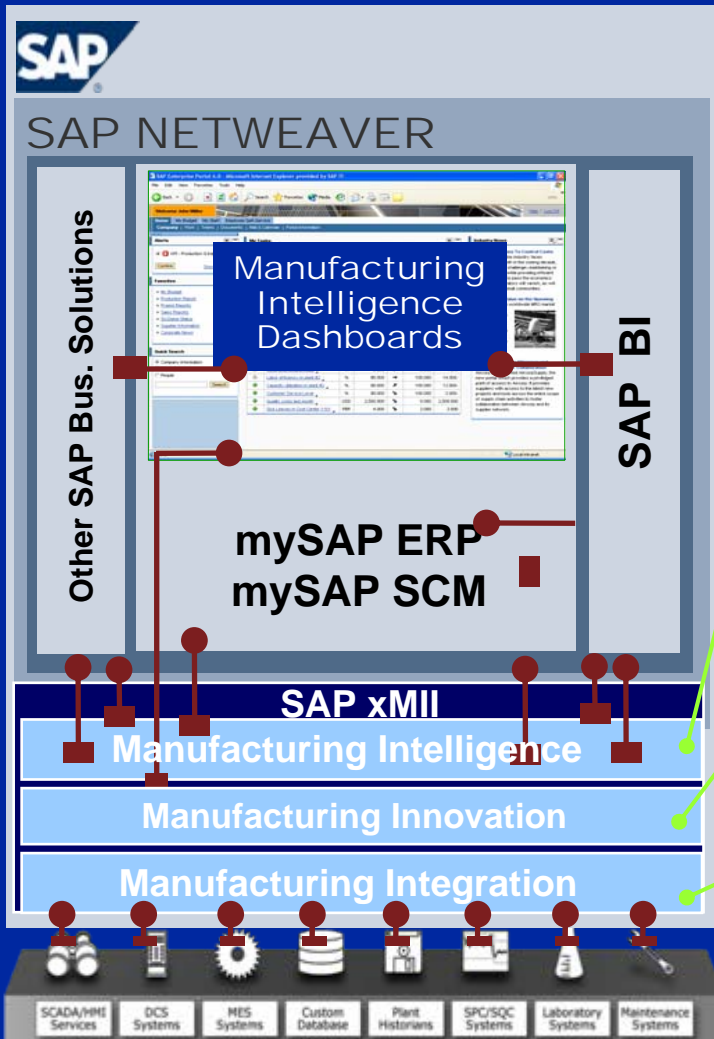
SAP

SAP NETWEAVER

Other SAP Bus. Solutions

Manufacturing Intelligence Dashboards

SAP BI

mySAP ERP
mySAP SCM

SAP xMII

Manufacturing Intelligence

Manufacturing Innovation

Manufacturing Integration

SCADA/HMI Services

DCS Systems

MES Systems

Custom Database

Plant Historians

SPC/SQC Systems

Laboratory Systems

Maintenance Systems